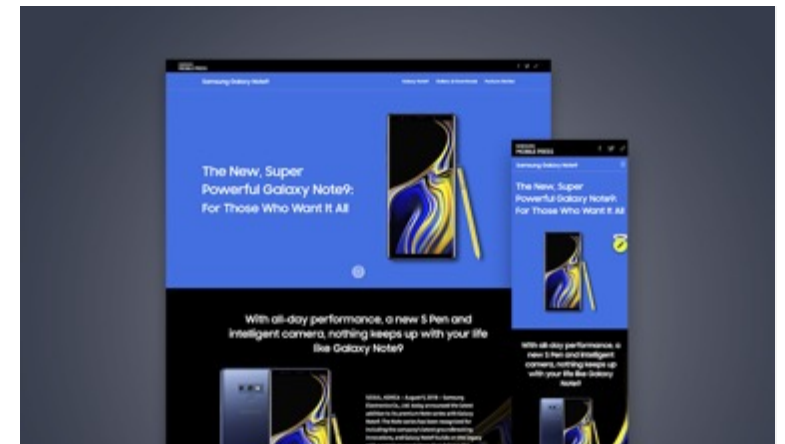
Samsung Galaxy Note9

The New, Super Powerful Galaxy Note9: For Those Who Want It All

With all-day performance, a new S Pen and intelligent camera, nothing keeps up with your life like Galaxy Note9

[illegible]

MOBILE PRESS

Samsung Galaxy Note9

The New, Super Powerful Galaxy Note9: For Those Who Want It All

With all-day performance, a new S Pen and intelligent camera, nothing keeps up with your life like Galaxy Note9